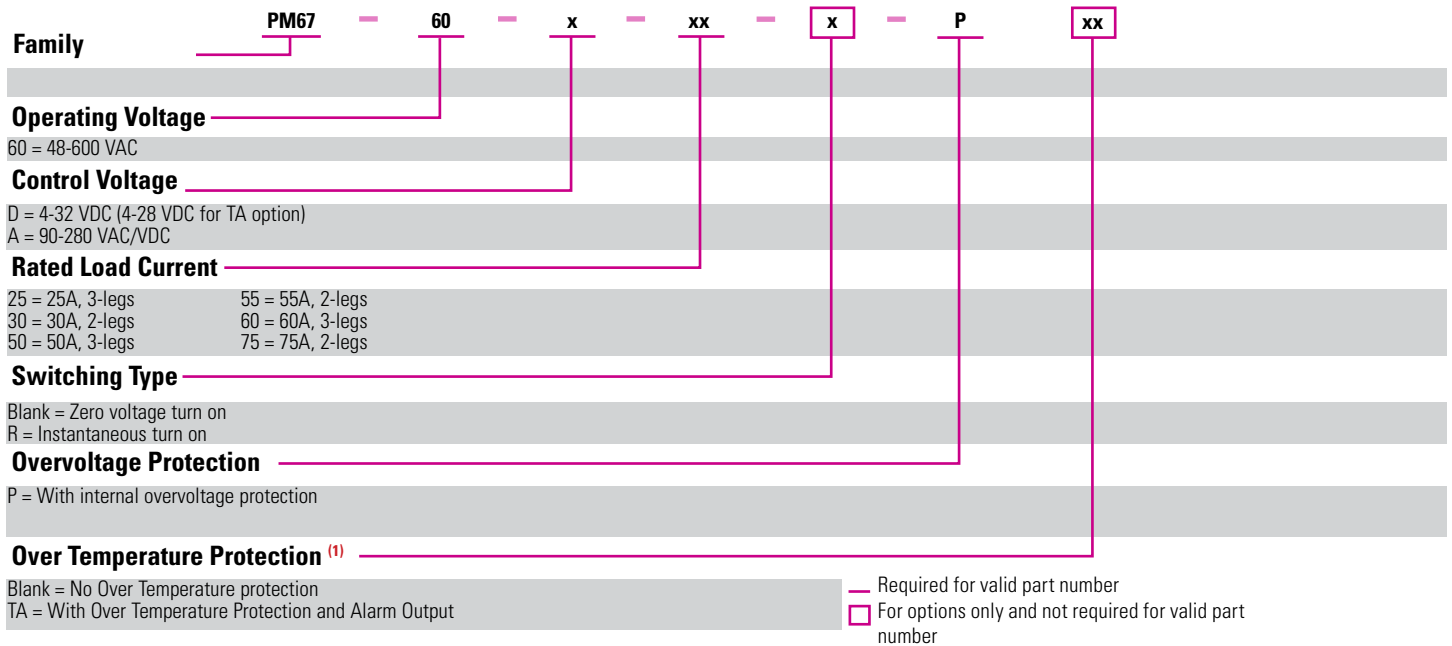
PM67 – 60 – x – xx – x – P xx

Family

Operating Voltage
60 = 48-600 VAC

Control Voltage
D = 4-32 VDC (4-28 VDC for TA option)
A = 90-280 VAC/VDC

Rated Load Current
25 = 25A, 3-legs
30 = 30A, 2-legs
50 = 50A, 3-legs
55 = 55A, 2-legs
60 = 60A, 3-legs
75 = 75A, 2-legs

Switching Type
Blank = Zero voltage turn on
R = Instantaneous turn on

Overvoltage Protection
P = With internal overvoltage protection

Over Temperature Protection $^{(1)}$
Blank = No Over Temperature protection
TA = With Over Temperature Protection and Alarm Output

Required for valid part number
For options only and not required for valid part number